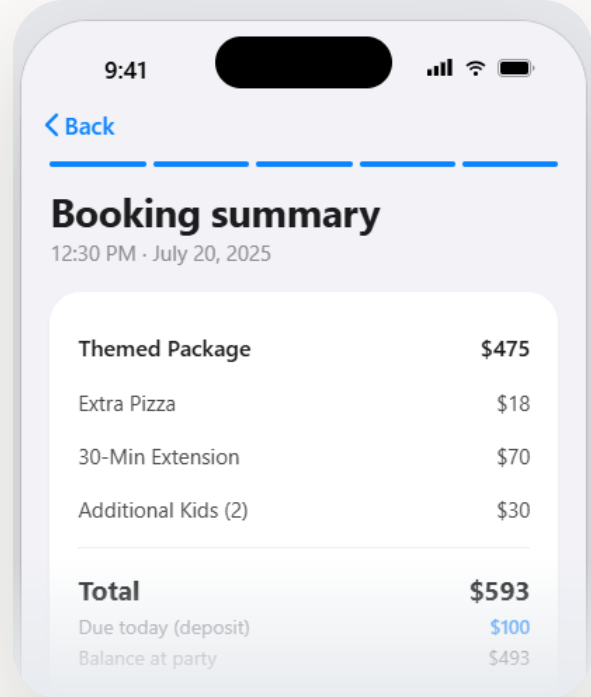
9:41

Back

Booking summary
12:30 PM · July 20, 2025

| | |
|---|---|
| Themed Package | $475 |
| Extra Pizza | $18 |
| 30-Min Extension | $70 |
| Additional Kids (2) | $30 |

Total $593
Due today (deposit) $100
Balance at party $493